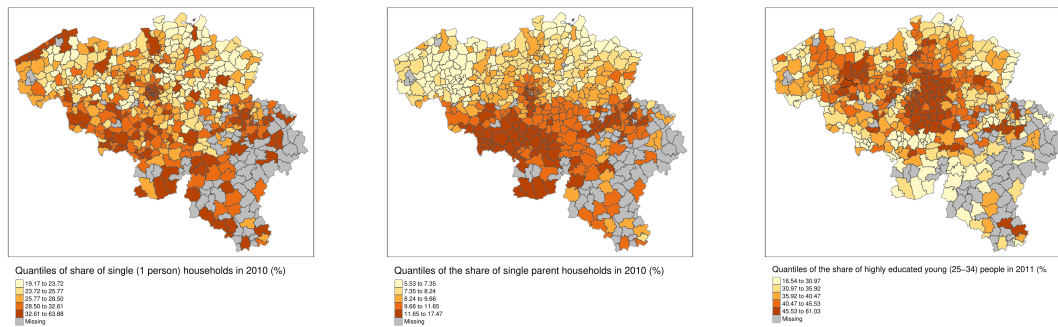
Quantiles of share of single (1 person) households in 2010 (%)

19.17 to 23.72
23.72 to 25.77
25.77 to 28.50
28.50 to 32.61
32.61 to 63.88
Missing

Quantiles of the share of single parent households in 2010 (%)

5.53 to 7.35
7.35 to 8.24
8.24 to 9.66
9.66 to 11.65
11.65 to 17.47
Missing

Quantiles of the share of highly educated young (25–34) people in 2011 (%

16.54 to 30.97
30.97 to 35.92
35.92 to 40.47
40.47 to 45.53
45.53 to 61.03
Missing